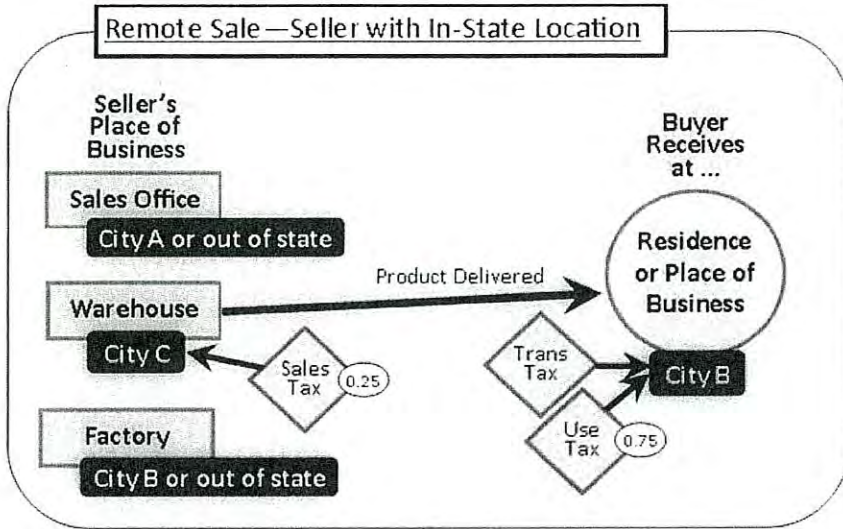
Remote Sale—Seller with In-State Location

Seller's Place of Business

Sales Office

City A or out of state

Warehouse

City C

Factory

City B or out of state

Product Delivered

Sales Tax

0.25

Buyer Receives at ...

Residence or Place of Business

Trans Tax

City B

Use Tax

0.75